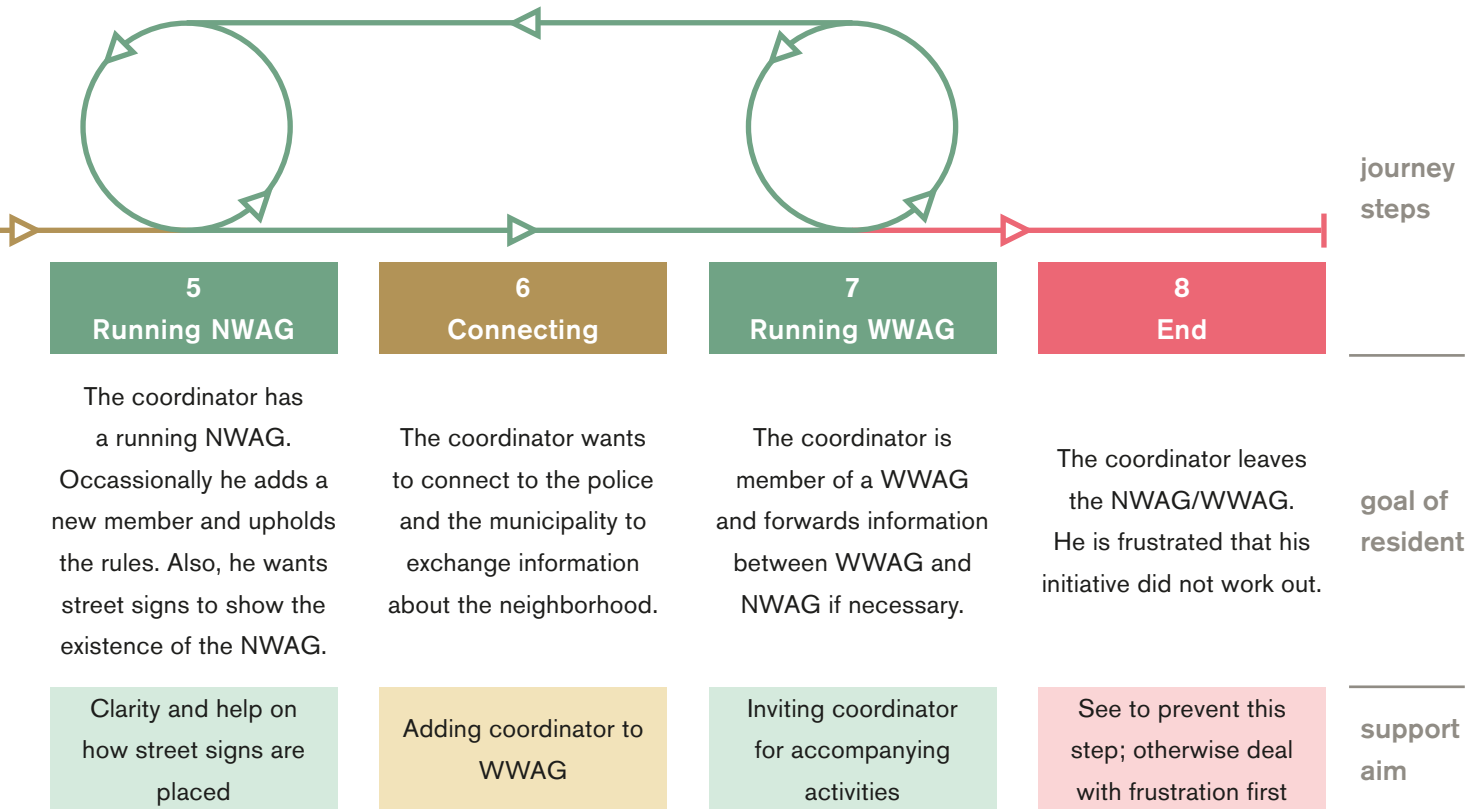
journey steps

5
Running NWAG

6
Connecting

7
Running WWAG

8
End

The coordinator has a running NWAG. Occassionally he adds a new member and upholds the rules. Also, he wants street signs to show the existence of the NWAG.

The coordinator wants to connect to the police and the municipality to exchange information about the neighborhood.

The coordinator is member of a WWAG and forwards information between WWAG and NWAG if necessary.

The coordinator leaves the NWAG/WWAG. He is frustrated that his initiative did not work out.

goal of resident

Clarity and help on how street signs are placed

Adding coordinator to WWAG

Inviting coordinator for accompanying activities

See to prevent this step; otherwise deal with frustration first

support aim